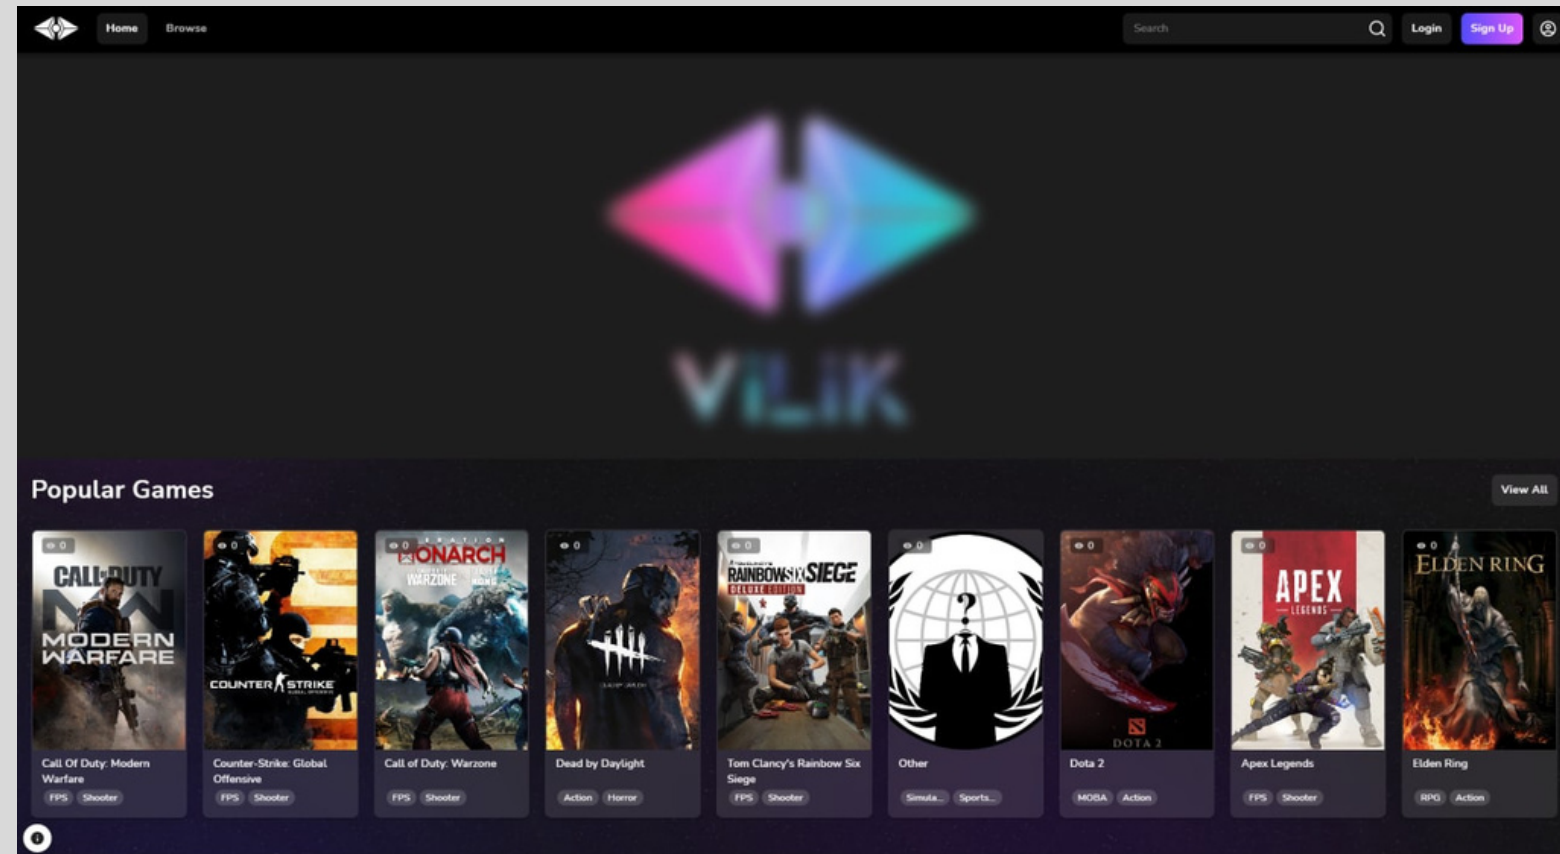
Home Browse

Search

Login Sign Up

VILIK

Popular Games

View All

0
CALL OF DUTY
MODERN WARFARE
Call Of Duty: Modern Warfare
FPS Shooter

0
COUNTER STRIKE
Counter-Strike: Global Offensive
FPS Shooter

0
MONARCH
WARZONE
Call of Duty: Warzone
FPS Shooter

0
Dead by Daylight
Action Horror

0
RAINBOW SIX SIEGE
DELUXE EDITION
Tom Clancy's Rainbow Six Siege
FPS Shooter

0
Other
Simula... Sports...

0
DOTA 2
Dota 2
MOBA Action

0
APEX
LEGENDS
Apex Legends
FPS Shooter

0
ELDEN RING
Elden Ring
RPG Action